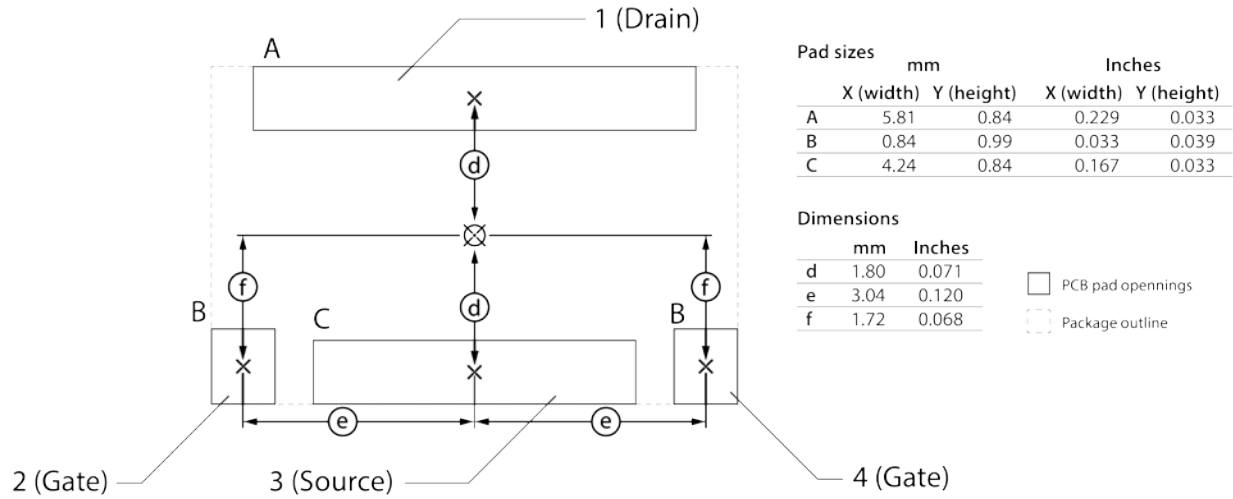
1 (Drain)

A

d

f

d

f

B

C

B

e

e

2 (Gate)

3 (Source)

4 (Gate)

Pad sizes

| | mm X (width) | mm Y (height) | Inches X (width) | Inches Y (height) |
|---|---|---|---|---|
| A | 5.81 | 0.84 | 0.229 | 0.033 |
| B | 0.84 | 0.99 | 0.033 | 0.039 |
| C | 4.24 | 0.84 | 0.167 | 0.033 |

Dimensions

| | mm | Inches |
|---|---|---|
| d | 1.80 | 0.071 |
| e | 3.04 | 0.120 |
| f | 1.72 | 0.068 |

PCB pad opennings

Package outline